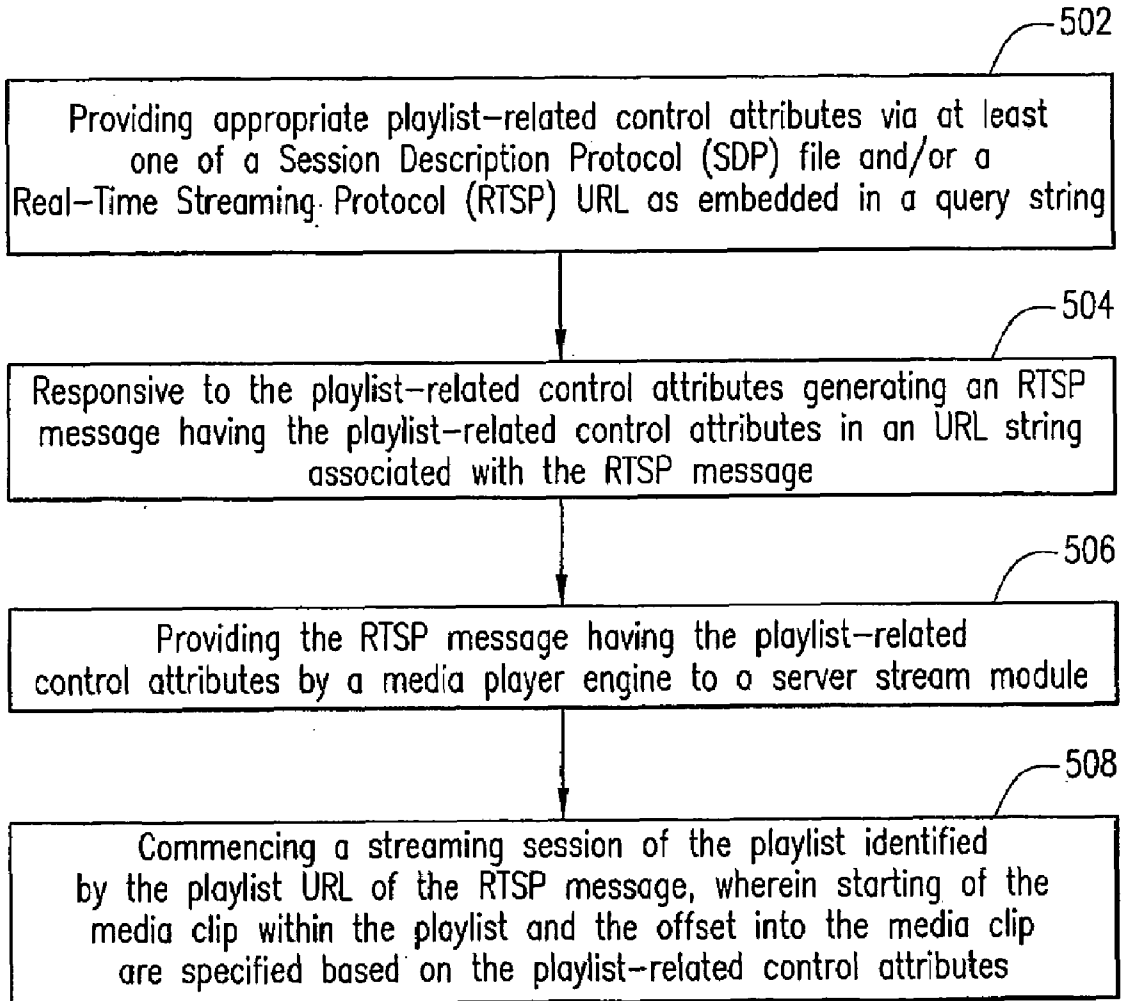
502

Providing appropriate playlist-related control attributes via at least one of a Session Description Protocol (SDP) file and/or a Real-Time Streaming Protocol (RTSP) URL as embedded in a query string

504

Responsive to the playlist-related control attributes generating an RTSP message having the playlist-related control attributes in an URL string associated with the RTSP message

506

Providing the RTSP message having the playlist-related control attributes by a media player engine to a server stream module

508

Commencing a streaming session of the playlist identified by the playlist URL of the RTSP message, wherein starting of the media clip within the playlist and the offset into the media clip are specified based on the playlist-related control attributes